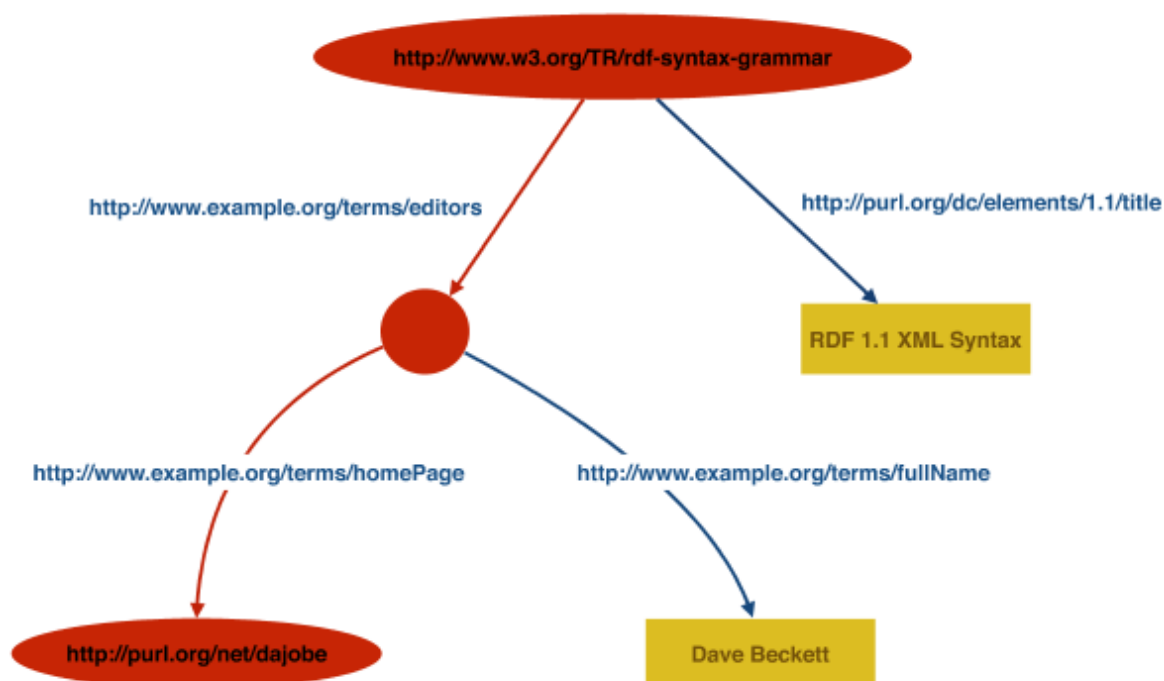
http://www.w3.org/TR/rdf-syntax-grammar

http://www.example.org/terms/editors

http://purl.org/dc/elements/1.1/title

RDF 1.1 XML Syntax

http://www.example.org/terms/homePage

http://www.example.org/terms/fullName

http://purl.org/net/dajobe

Dave Beckett